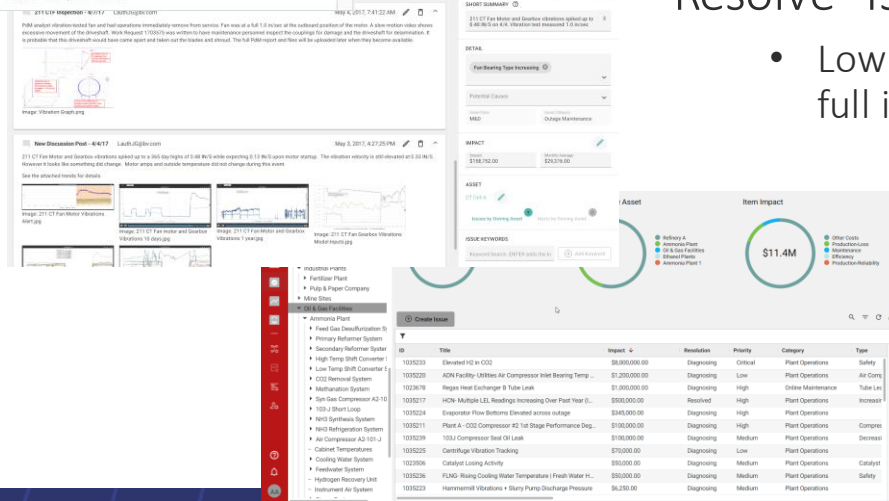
Resolve" is

• Low
full i

211 CTF Inspection - 5/4/17 Lauth.JG@bv.com May 4, 2017, 7:41:22 AM

PdM analyst vibration tested fan and had operations immediately remove from service. Fan was at a full 1.0 in/sec at the outboard position of the motor. A slow motion video shows excessive movement of the driveshaft. Work Request 1103573 was written to have maintenance personnel inspect the couplings for damage and the driveshaft for delamination. It is probable that this driveshaft would have came apart and taken out the blades and shroud. The full PdM report and files will be uploaded later when they become available.

Image: Vibration Graph.png

New Discussion Post - 4/4/17 Lauth.JG@bv.com May 3, 2017, 4:27:25 PM

211 CT Fan Motor and Gearbox vibrations spiked up to a 365 day highs of 0.48 IN/S while expecting 0.13 IN/S upon motor startup. The vibration velocity is still elevated at 0.33 IN/S. However it looks like something did change. Motor amps and outside temperature did not change during this event.

See the attached trends for details.

Image: 211 CT Fan Motor Vibrations Alert.jpg

Image: 211 CT Fan motor and Gearbox Vibrations 10 days.jpg

Image: 211 CT Fan motor and Gearbox Vibrations 1 year.jpg

Image: 211 CT Fan Gearbox Vibrations Model Inputs.jpg

SHORT SUMMARY

211 CT Fan Motor and Gearbox vibrations spiked up to 0.48 IN/S on 4/4. Vibration test measured 1.0 in/sec

DETAIL

Fan Bearing Type Increasing

Potential Cause

M&D

Outage Maintenance

IMPACT

$158,752.00

$29,376.00

ASSET

CT CHF 0

Issues by Owning Asset

Issue by Owning Asset

ISSUE KEYWORDS

Keyword Search: ENTER adds the ke

Add Keyword

Asset

Refinery A
Ammonia Plant
Oil & Gas Facilities
Ethanol Plant
Ammonia Plant 1

Item Impact

$11.4M

Other Costs
Production Loss
Maintenance
Efficiency
Production Reliability

Industrial Plants
Fertilizer Plant
Pulp & Paper Company
Mine Sites
Oil & Gas Facilities
Ammonia Plant
Feed Gas Desulfurization S
Primary Reformer System
Secondary Reformer System
High Temp Shift Converter
Low Temp Shift Converter S
CO2 Removal System
Methanation System
Syn Gas Compressor A2-10
103-J Short Loop
NH3 Synthesis System
NH3 Refrigeration System
Air Compressor A2-101-J
Cabinet Temperatures
Cooling Water System
Feedwater System
Hydrogen Recovery Unit
Instrument Air System

Create Issue

| ID | Title | Impact | Resolution | Priority | Category | Type |
|---|---|---|---|---|---|---|
| 1035233 | Elevated H2 in CO2 | $8,000,000.00 | Diagnosing | Critical | Plant Operations | Safety |
| 1035220 | ADN Facility- Utilities Air Compressor Inlet Bearing Temp ... | $1,200,000.00 | Diagnosing | Low | Plant Operations | Air Comp |
| 1023678 | Regas Heat Exchanger B Tube Leak | $1,000,000.00 | Diagnosing | High | Online Maintenance | Tube Lea |
| 1035217 | HCN- Multiple LEL Readings Increasing Over Past Year (I... | $500,000.00 | Resolved | High | Plant Operations | Increasir |
| 1035224 | Evaporator Flow Bottoms Elevated across outage | $345,000.00 | Diagnosing | High | Plant Operations | |
| 1035211 | Plant A - CO2 Compressor #2 1st Stage Performance Deg... | $100,000.00 | Diagnosing | High | Plant Operations | Compres |
| 1035239 | 103J Compressor Seal Oil Leak | $100,000.00 | Diagnosing | Medium | Plant Operations | Decreasi |
| 1035225 | Centrifuge Vibration Tracking | $70,000.00 | Diagnosing | Low | Plant Operations | |
| 1032506 | Catalyst Losing Activity | $50,000.00 | Diagnosing | Medium | Plant Operations | Catalyst |
| 1035236 | FLNG- Rising Cooling Water Temperature \| Fresh Water H... | $50,000.00 | Diagnosing | Medium | Plant Operations | Safety |
| 1035223 | Hammermill Vibrations + Slurry Pump Discharge Pressure | $6,250.00 | Diagnosing | Medium | Plant Operations | |

AA